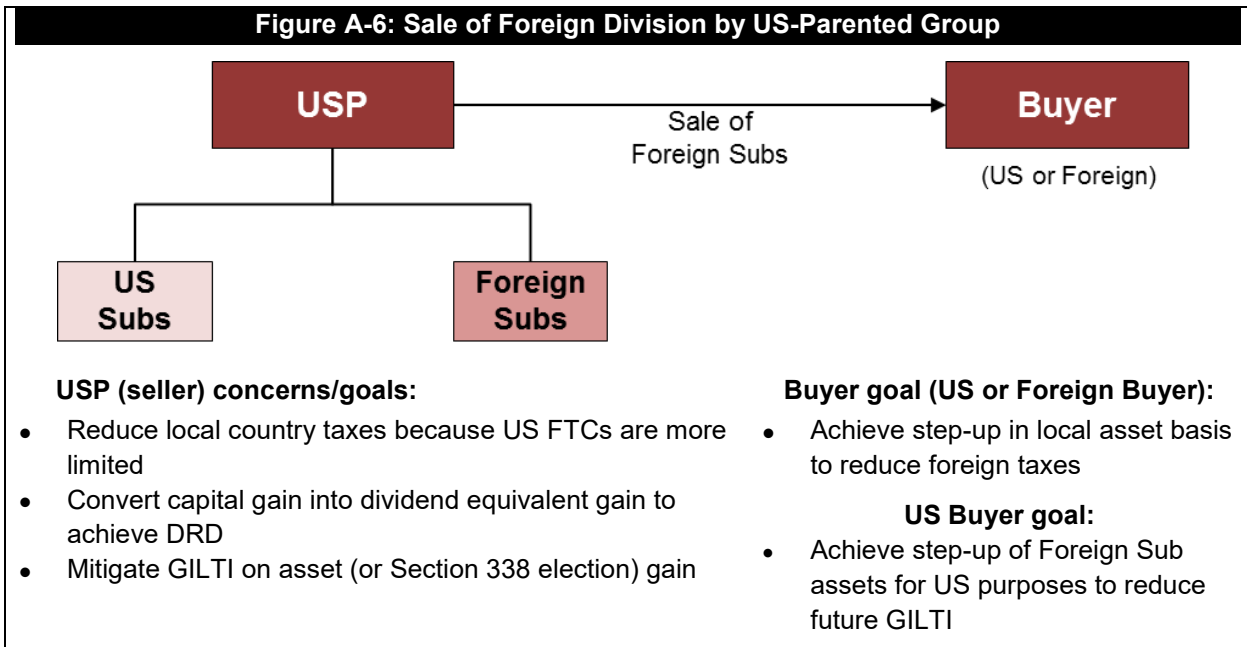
Figure A-6: Sale of Foreign Division by US-Parented Group

USP

Sale of Foreign Subs

Buyer

(US or Foreign)

US Subs

Foreign Subs

USP (seller) concerns/goals:

- Reduce local country taxes because US FTCs are more limited
- Convert capital gain into dividend equivalent gain to achieve DRD
- Mitigate GILTI on asset (or Section 338 election) gain

Buyer goal (US or Foreign Buyer):

- Achieve step-up in local asset basis to reduce foreign taxes

US Buyer goal:

- Achieve step-up of Foreign Sub assets for US purposes to reduce future GILTI